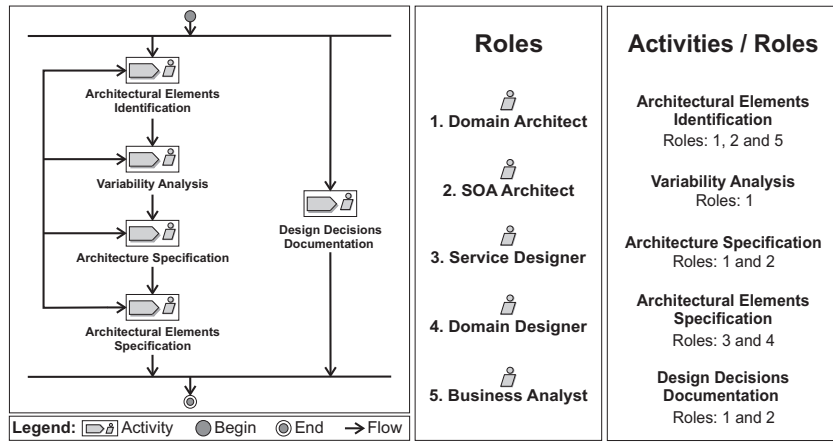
Architectural Elements Identification

Variability Analysis

Architecture Specification

Architectural Elements Specification

Design Decisions Documentation

Legend: Activity Begin End → Flow

Roles

1. Domain Architect

2. SOA Architect

3. Service Designer

4. Domain Designer

5. Business Analyst

Activities / Roles

Architectural Elements Identification
Roles: 1, 2 and 5

Variability Analysis
Roles: 1

Architecture Specification
Roles: 1 and 2

Architectural Elements Specification
Roles: 3 and 4

Design Decisions Documentation
Roles: 1 and 2